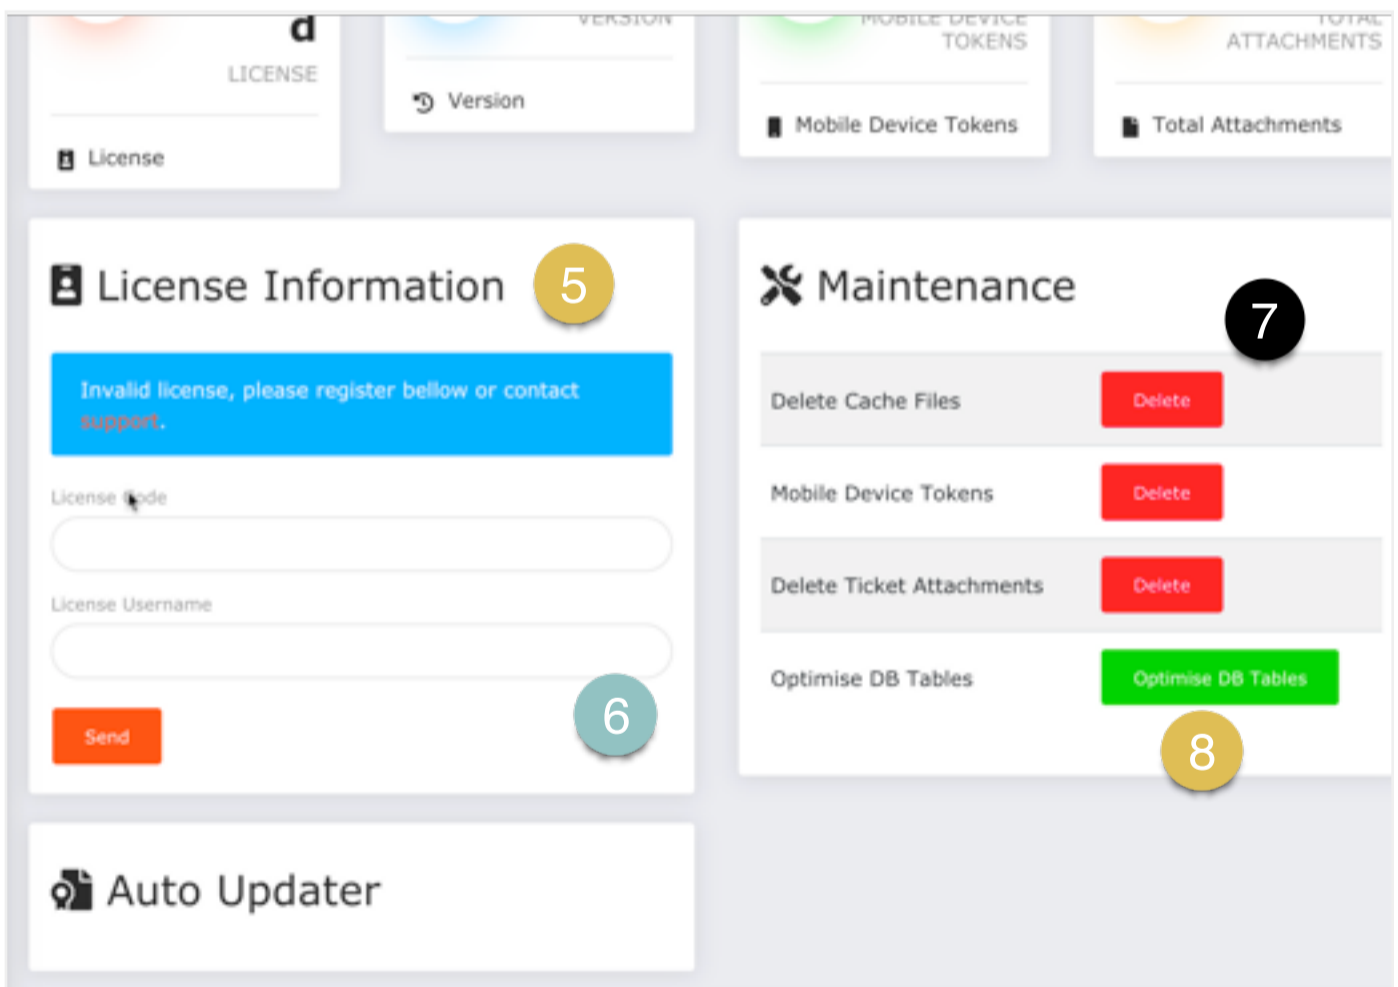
d
LICENSE

License

VERSION

Version

MOBILE DEVICE TOKENS

Mobile Device Tokens

TOTAL ATTACHMENTS

Total Attachments

License Information 5

Invalid license, please register bellow or contact support.

License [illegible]ode

License Username

Send

6

Maintenance 7

| | |
|---|---|
| Delete Cache Files | Delete |
| Mobile Device Tokens | Delete |
| Delete Ticket Attachments | Delete |
| Optimise DB Tables | Optimise DB Tables |

8

Auto Updater